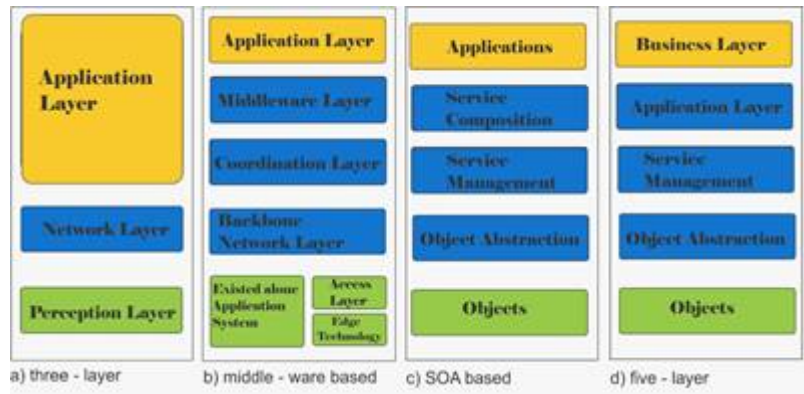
Application Layer

Network Layer

Perception Layer

a) three - layer

Application Layer

Middleware Layer

Coordination Layer

Backbone Network Layer

Existed alone Application System

Access Layer

Edge Technology

b) middle - ware based

Applications

Service Composition

Service Management

Object Abstraction

Objects

c) SOA based

Business Layer

Application Layer

Service Management

Object Abstraction

Objects

d) five - layer